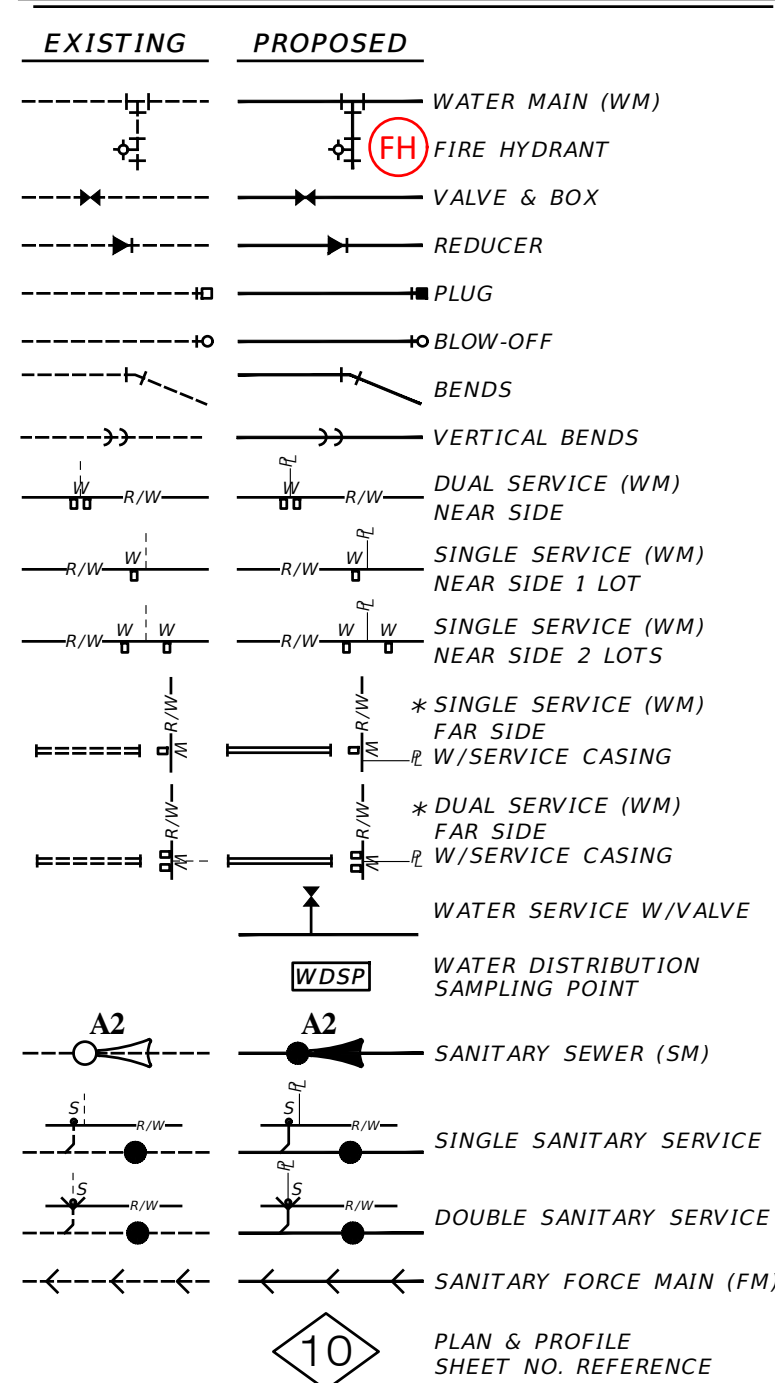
EXISTING PROPOSED

FH

WATER MAIN (WM)

FIRE HYDRANT

VALVE & BOX

REDUCER

PLUG

BLOW-OFF

BENDS

VERTICAL BENDS

W R/W ℄ W R/W DUAL SERVICE (WM) NEAR SIDE

R/W W ℄ R/W W SINGLE SERVICE (WM) NEAR SIDE 1 LOT

R/W W W ℄ R/W W W SINGLE SERVICE (WM) NEAR SIDE 2 LOTS

R/W W R/W W ℄ * SINGLE SERVICE (WM) FAR SIDE W/SERVICE CASING

R/W W R/W W ℄ * DUAL SERVICE (WM) FAR SIDE W/SERVICE CASING

WATER SERVICE W/VALVE

WDSP WATER DISTRIBUTION SAMPLING POINT

A2 A2 SANITARY SEWER (SM)

S R/W ℄ S R/W SINGLE SANITARY SERVICE

S R/W ℄ S R/W DOUBLE SANITARY SERVICE

SANITARY FORCE MAIN (FM)

10 PLAN & PROFILE SHEET NO. REFERENCE